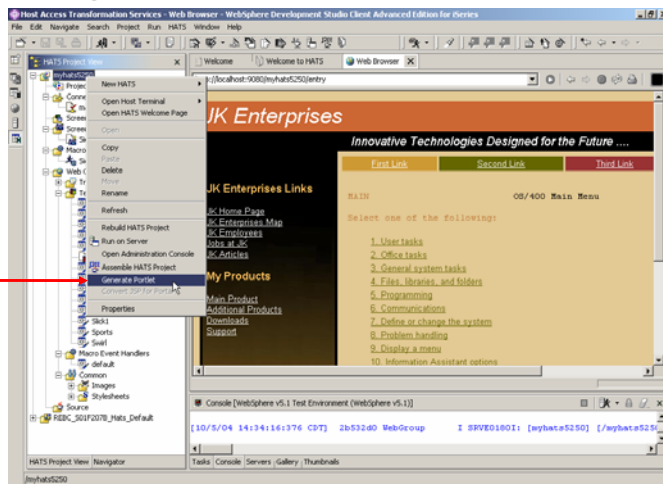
Host Access Transformation Services - Web Browser - WebSphere Development Studio Client Advanced Edition for iSeries

File Edit Navigate Search Project Run HATS Window Help

HATS Project View

myhats5250

Project

Conn

Scree

Scree

Macro

Web C

Slick1
Sports
Swirl
Macro Event Handlers
default
Common
Images
Stylesheets
Source
RSBC_S01F207B_Hats_Default

New HATS
Open Host Terminal
Open HATS Welcome Page
Open
Copy
Paste
Delete
Move
Rename
Refresh
Rebuild HATS Project
Run on Server
Open Administration Console
Assemble HATS Project
Generate Portlet
Convert JSP for Portlets
Properties

HATS Project View Navigator

Welcome | Welcome to HATS | Web Browser

http://localhost:9080/myhats5250/entry

JK Enterprises

Innovative Technologies Designed for the Future ....

First Link | Second Link | Third Link

JK Enterprises Links

JK Home Page
JK Enterprises Map
JK Employees
Jobs at JK
JK Articles

My Products

Main Product
Additional Products
Downloads
Support

MAIN OS/400 Main Menu

Select one of the following:

1. User tasks
2. Office tasks
3. General system tasks
4. Files, libraries, and folders
5. Programming
6. Communications
7. Define or change the system
8. Problem handling
9. Display a menu
10. Information Assistant options

Console [WebSphere v5.1 Test Environment (WebSphere v5.1)]

[10/5/04 14:34:16:376 CDT] 2b532d0 WebGroup I SRVE0180I: [myhats5250] [/myhats525

Tasks Console Servers Gallery Thumbnails

/myhats5250